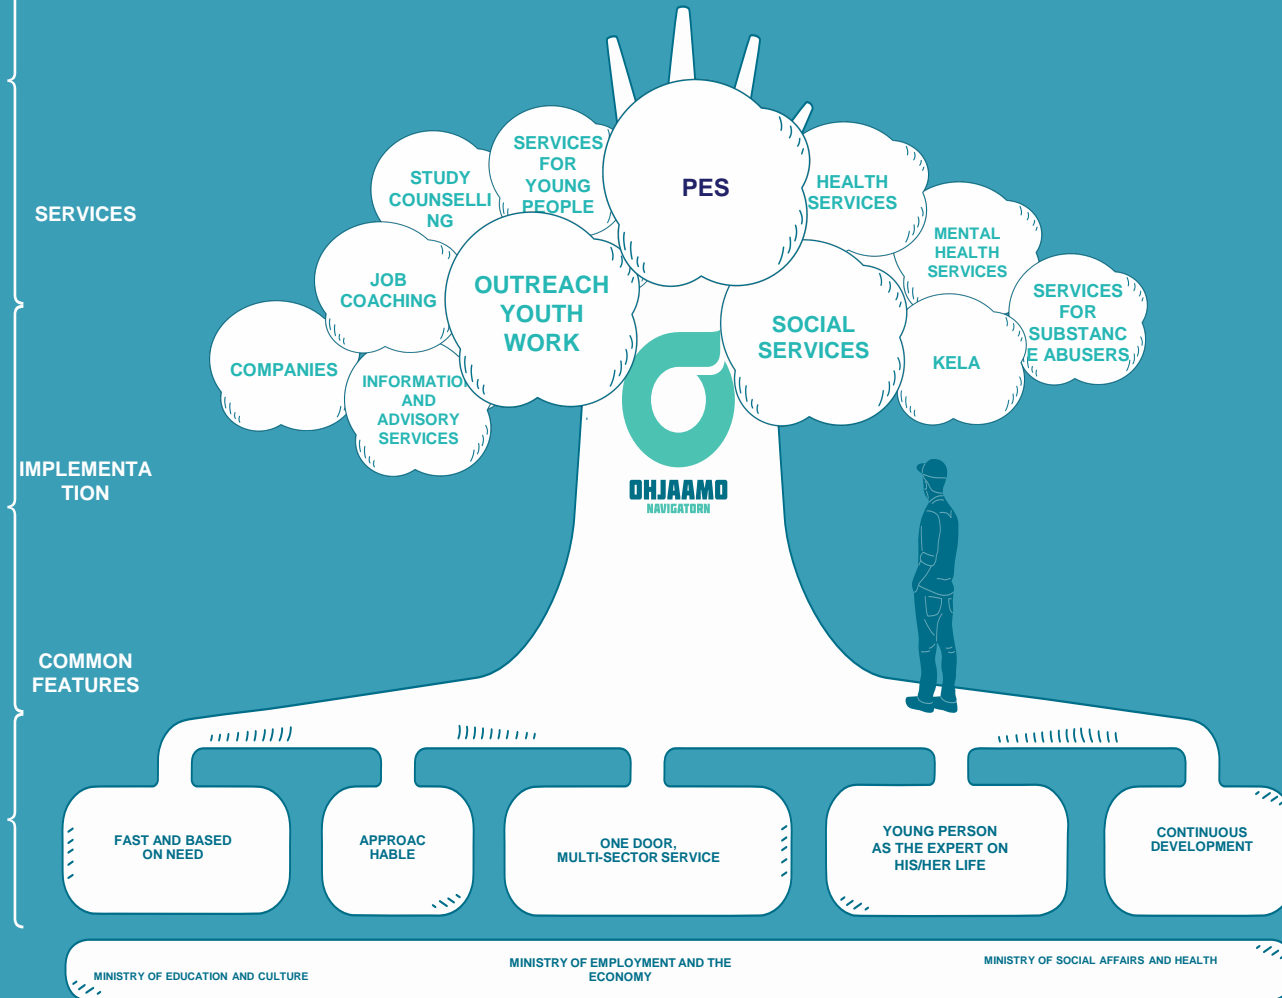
SERVICES

IMPLEMENTA TION

COMMON FEATURES

STUDY COUNSELLI NG

SERVICES FOR YOUNG PEOPLE

PES

HEALTH SERVICES

MENTAL HEALTH SERVICES

JOB COACHING

OUTREACH YOUTH WORK

SOCIAL SERVICES

SERVICES FOR SUBSTANC E ABUSERS

COMPANIES

INFORMATIO AND ADVISORY SERVICES

KELA

OHJAAMO
NAVIGATORN

FAST AND BASED ON NEED

APPROAC HABLE

ONE DOOR, MULTI-SECTOR SERVICE

YOUNG PERSON AS THE EXPERT ON HIS/HER LIFE

CONTINUOUS DEVELOPMENT

MINISTRY OF EDUCATION AND CULTURE

MINISTRY OF EMPLOYMENT AND THE ECONOMY

MINISTRY OF SOCIAL AFFAIRS AND HEALTH